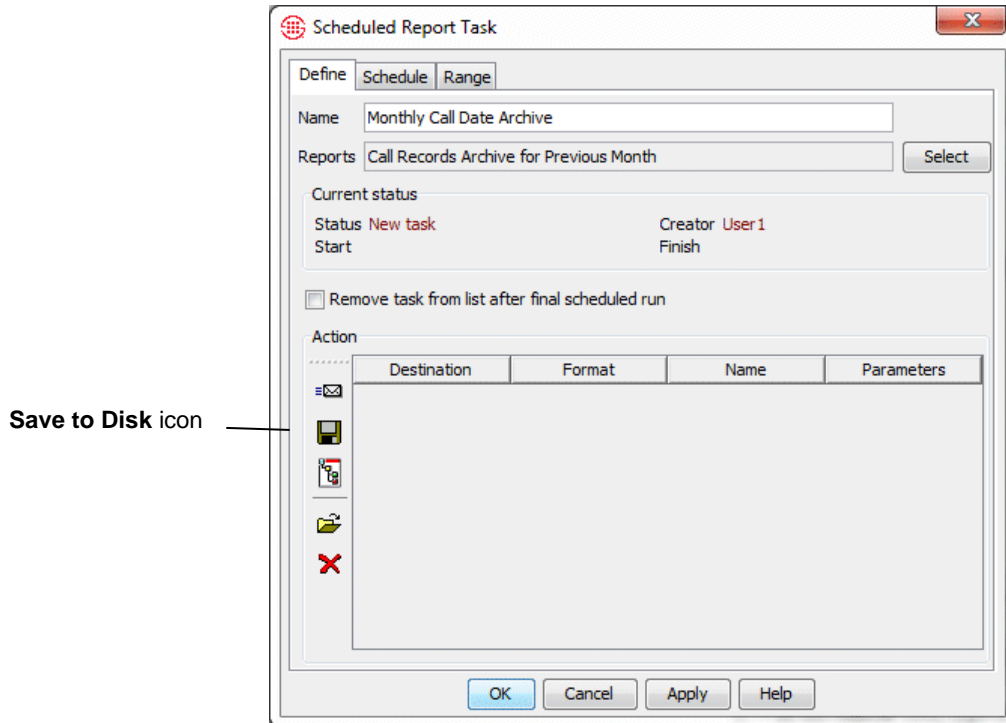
Scheduled Report Task

Define | Schedule | Range

Name Monthly Call Date Archive

Reports Call Records Archive for Previous Month Select

Current status

Status New task Creator User1
Start Finish

Remove task from list after final scheduled run

Action

| Destination | Format | Name | Parameters |
|---|---|---|---|

Save to Disk icon

OK Cancel Apply Help